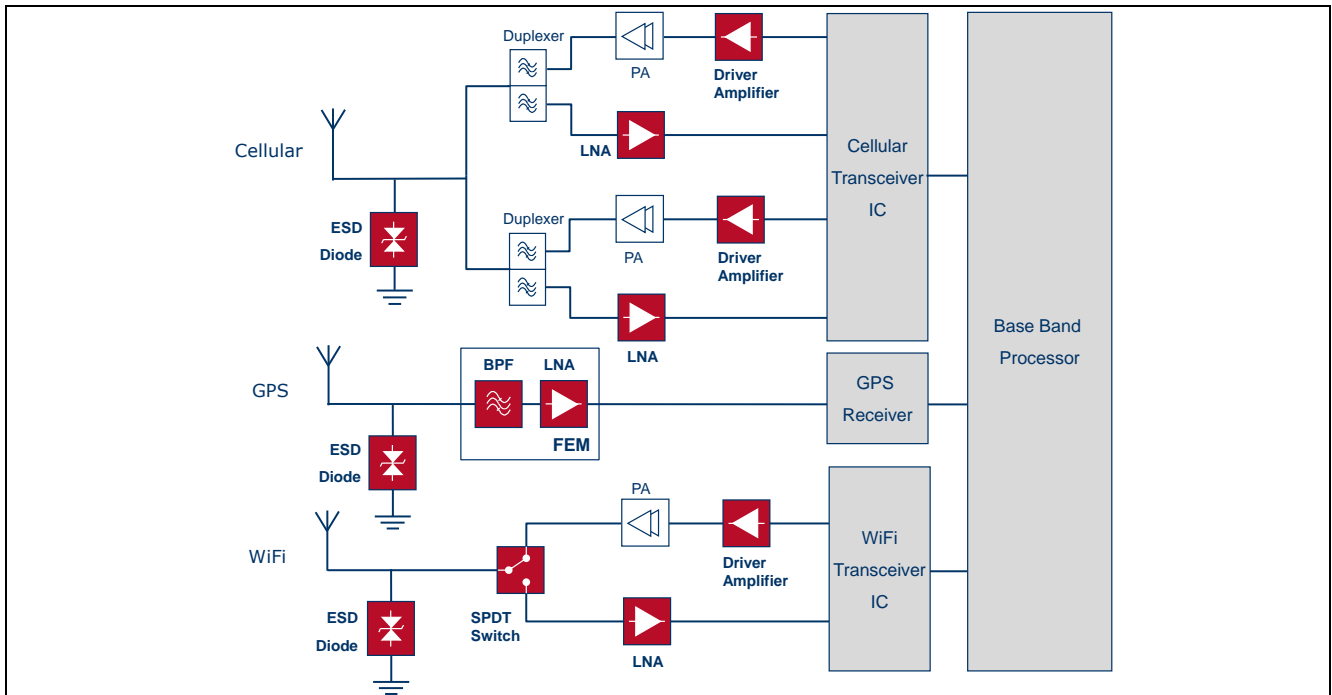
Duplexer
PA
Driver Amplifier
LNA
Cellular
ESD Diode
Duplexer
PA
Driver Amplifier
LNA
Cellular Transceiver IC
Base Band Processor
GPS
BPF
LNA
FEM
GPS Receiver
ESD Diode
PA
WiFi
Driver Amplifier
WiFi Transceiver IC
ESD Diode
SPDT Switch
LNA